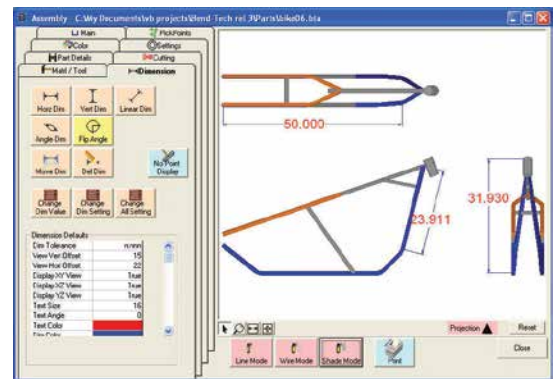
Assembly C:\My Documents\vb projects\Bend-Tech rel 3\Parts\bike06.bta

Main
PickPoints
Color
Settings
Part Details
Cutting
Mold / Tool
Dimension

Horz Dim
Vert Dim
Linear Dim
Angle Dim
Flip Angle
Move Dim
Del Dim
No Point Display
Change Dim Value
Change Dim Setting
Change All Setting

Dimension Defaults

| | |
|---|---|
| Dim Tolerance | n.nnn |
| View Vert Offset | 15 |
| View Hoz Offset | 22 |
| Display XY View | True |
| Display XZ View | True |
| Display YZ View | True |
| Text Size | 16 |
| Text Angle | 0 |
| Text Color | |

50.000
23.911
31.930

Projection
Reset
Line Mode
Wire Mode
Shade Mode
Print
Close